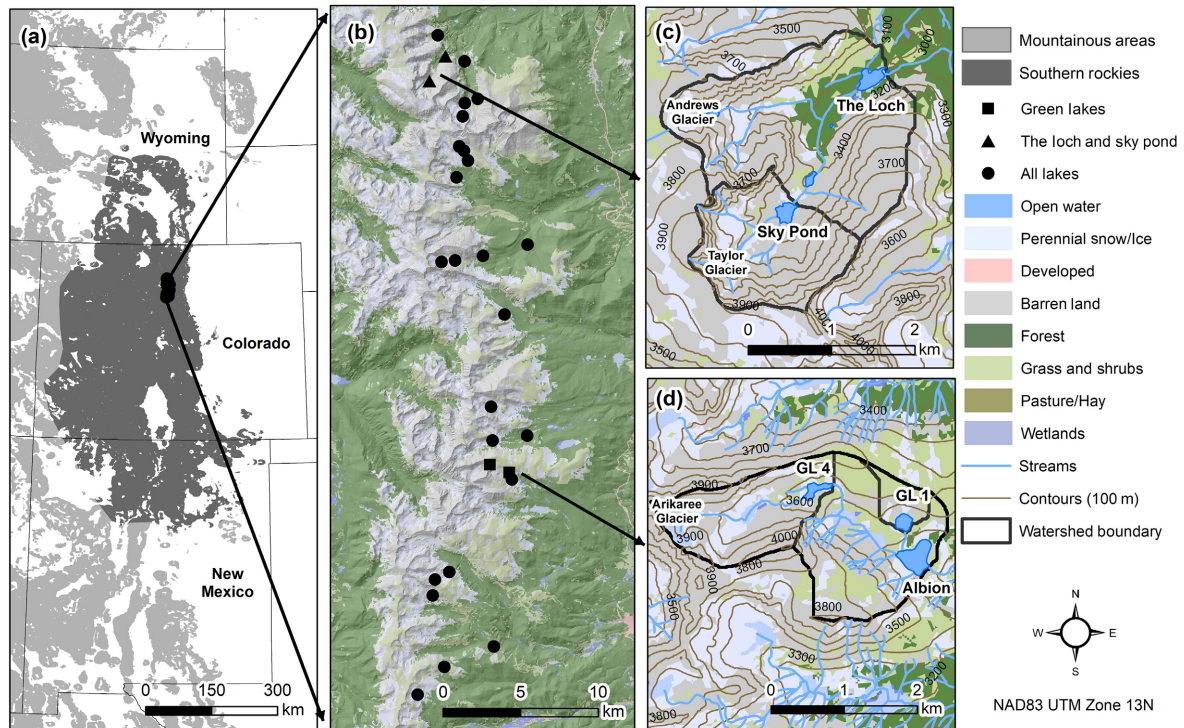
(a)

Wyoming

Colorado

New Mexico

0 150 300 km

(b)

0 5 10 km

(c)

3500 3700 3100 3000 3200 3500

Andrews Glacier

The Loch

3400 3700 3800 3700

Sky Pond

3900 3600

Taylor Glacier

3900 3800 4000

0 1 2 km

3500

(d)

3400 3700 3900

GL 4

GL 1

3600

Arikaree Glacier

3900 4000 3800 3900 3500

Albion

3800 3500 3300 3200

0 1 2 km

3800

Mountainous areas
Southern rockies
Green lakes
The loch and sky pond
All lakes
Open water
Perennial snow/Ice
Developed
Barren land
Forest
Grass and shrubs
Pasture/Hay
Wetlands
Streams
Contours (100 m)
Watershed boundary

N W E S

NAD83 UTM Zone 13N